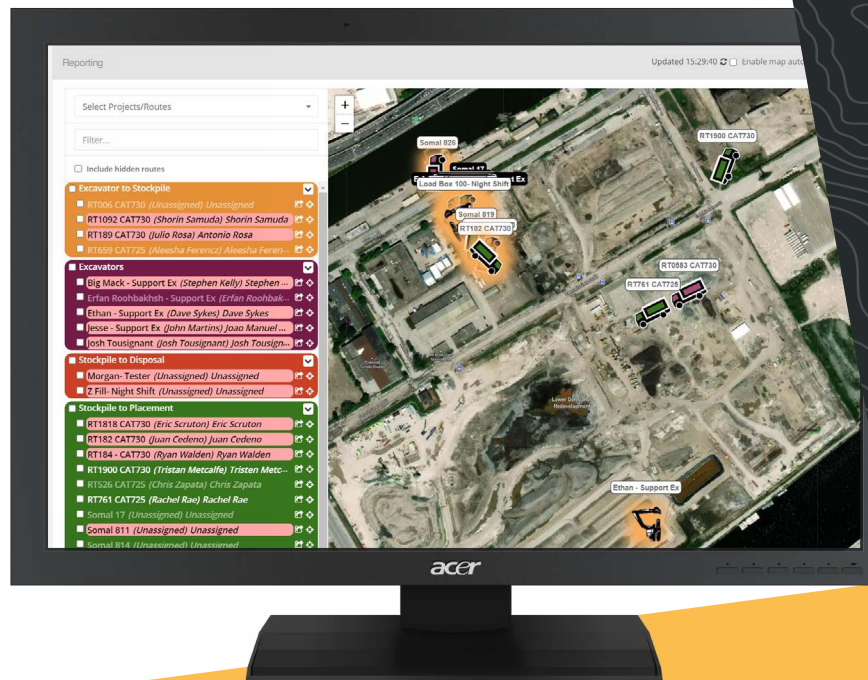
Reporting

Updated 15:29:40 Enable map auto

Select Projects/Routes

Filter...

Include hidden routes

Excavator to Stockpile
RT006 CAT730 (Unassigned) Unassigned
RT1092 CAT730 (Shorin Samuda) Shorin Samuda
RT189 CAT730 (Julio Rosa) Antonio Rosa
RT1659 CAT725 (Aleesha Ferencz) Aleesha Feren...

Excavators
Big Mack - Support Ex (Stephen Kelly) Stephen ...
Erfan Roohbakhsh - Support Ex (Erfan Roohbak...
Ethan - Support Ex (Dave Sykes) Dave Sykes
Jesse - Support Ex (John Martins) Joao Manuel ...
Josh Tousignant (Josh Tousignant) Josh Tousign...

Stockpile to Disposal
Morgan- Tester (Unassigned) Unassigned
Z Fill- Night Shift (Unassigned) Unassigned

Stockpile to Placement
RT1818 CAT730 (Eric Scruton) Eric Scruton
RT182 CAT730 (Juan Cedeno) Juan Cedeno
RT184 - CAT730 (Ryan Walden) Ryan Walden
RT1900 CAT730 (Tristan Metcalfe) Tristen Metc...
RT526 CAT725 (Chris Zapata) Chris Zapata
RT761 CAT725 (Rachel Rae) Rachel Rae
Somal 17 (Unassigned) Unassigned
Somal 811 (Unassigned) Unassigned
Somal 814 (Unassigned) Unassigned

Somal 826
Somal 17
Load Box 100- Night Shift
t Ex
Somal 819
RT182 CAT730
RT1900 CAT730
RT0583 CAT730
RT761 CAT725
Ethan - Support Ex

acer